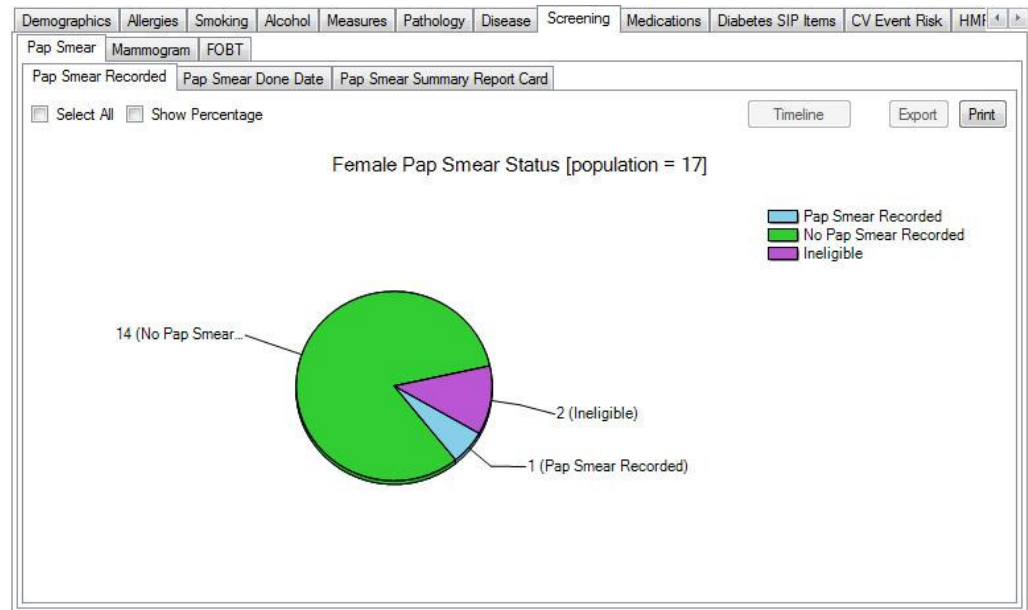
Demographics | Allergies | Smoking | Alcohol | Measures | Pathology | Disease | Screening | Medications | Diabetes SIP Items | CV Event Risk | HMF

Pap Smear | Mammogram | FOBT

Pap Smear Recorded | Pap Smear Done Date | Pap Smear Summary Report Card

Select All Show Percentage

Timeline Export Print

Female Pap Smear Status [population = 17]

Pap Smear Recorded
No Pap Smear Recorded
Ineligible

14 (No Pap Smear...

2 (Ineligible)

1 (Pap Smear Recorded)